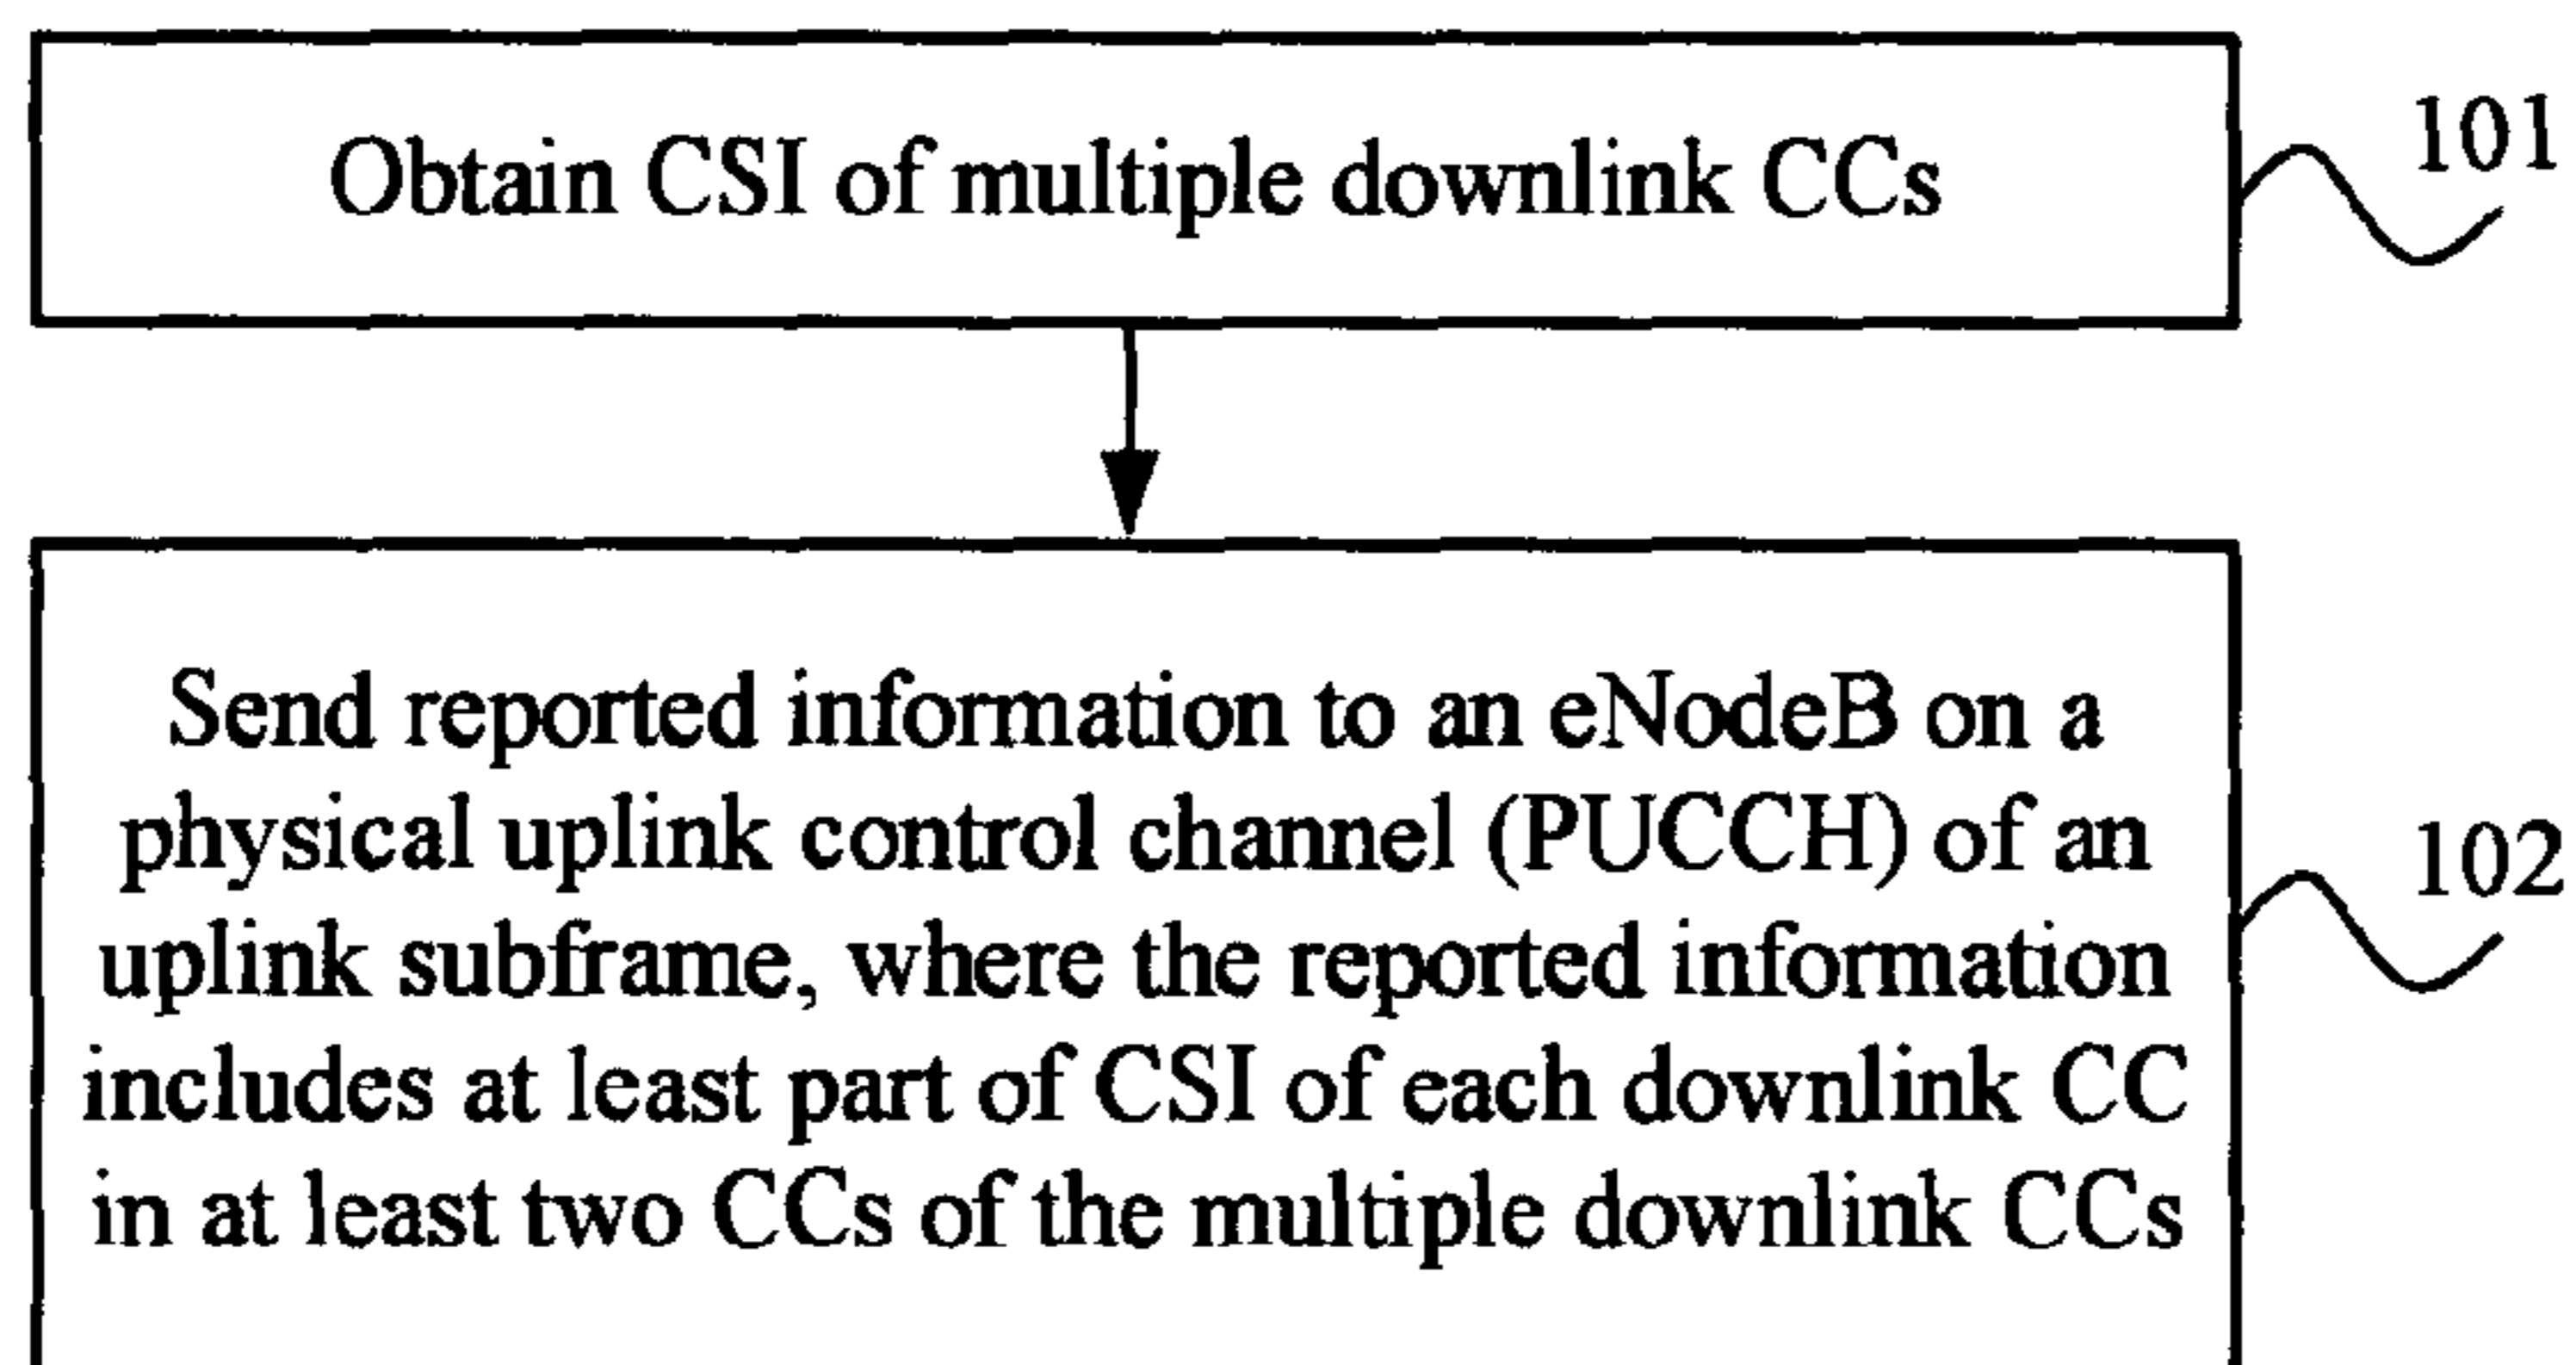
Obtain CSI of multiple downlink CCs

101

Send reported information to an eNodeB on a physical uplink control channel (PUCCH) of an uplink subframe, where the reported information includes at least part of CSI of each downlink CC in at least two CCs of the multiple downlink CCs

102